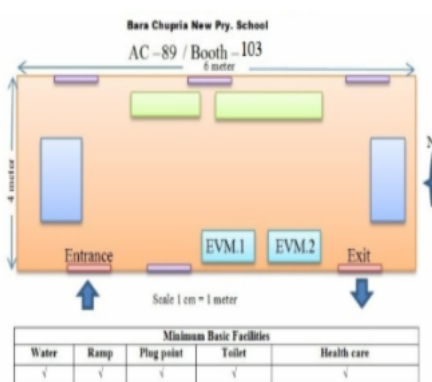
Bara Chupria New Pry. School

AC – 89 / Booth – 103

6 meter

4 meter

EVM.1

EVM.2

Entrance

Exit

Scale 1 cm = 1 meter

| Minimum Basic Facilities | | | | |
|---|---|---|---|---|
| Water | Ramp | Plug point | Toilet | Health care |
| √ | √ | √ | √ | √ |